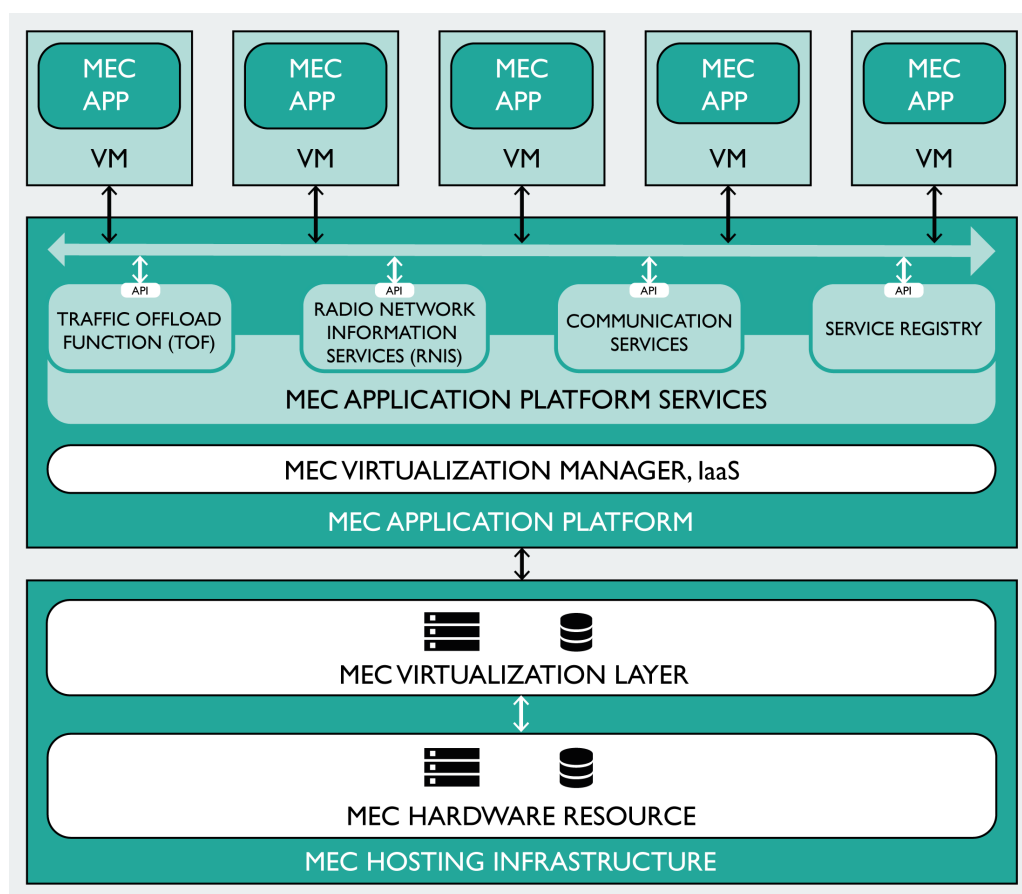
MEC APP

VM

MEC APP

VM

MEC APP

VM

MEC APP

VM

MEC APP

VM

API

TRAFFIC OFFLOAD FUNCTION (TOF)

API

RADIO NETWORK INFORMATION SERVICES (RNIS)

API

COMMUNICATION SERVICES

API

SERVICE REGISTRY

MEC APPLICATION PLATFORM SERVICES

MEC VIRTUALIZATION MANAGER, IaaS

MEC APPLICATION PLATFORM

MEC VIRTUALIZATION LAYER

MEC HARDWARE RESOURCE

MEC HOSTING INFRASTRUCTURE